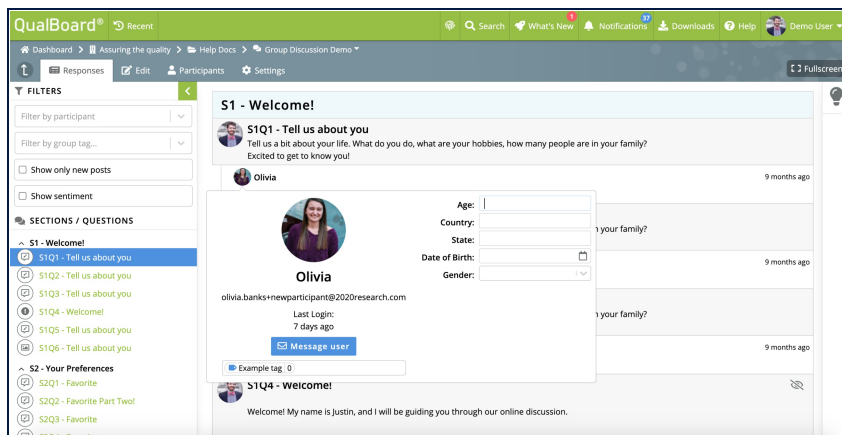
QualBoard® Recent Search What's New 1 Notifications 37 Downloads Help Demo User

Dashboard > Assuring the quality > Help Docs > Group Discussion Demo

Responses Edit Participants Settings Fullscreen

FILTERS

Filter by participant

Filter by group tag...

Show only new posts

Show sentiment

SECTIONS / QUESTIONS

S1 - Welcome!

S1Q1 - Tell us about you

S1Q2 - Tell us about you

S1Q3 - Tell us about you

S1Q4 - Welcome!

S1Q5 - Tell us about you

S1Q6 - Tell us about you

S2 - Your Preferences

S2Q1 - Favorite

S2Q2 - Favorite Part Two!

S2Q3 - Favorite

S1 - Welcome!

S1Q1 - Tell us about you

Tell us a bit about your life. What do you do, what are your hobbies, how many people are in your family?
Excited to get to know you!

Olivia 9 months ago

n your family?

9 months ago

n your family?

9 months ago

Olivia

olivia.banks+newparticipant@2020research.com

Last Login:
7 days ago

Message user

Example tag 0

Age:

Country:

State:

Date of Birth:

Gender:

S1Q4 - Welcome!

Welcome! My name is Justin, and I will be guiding you through our online discussion.